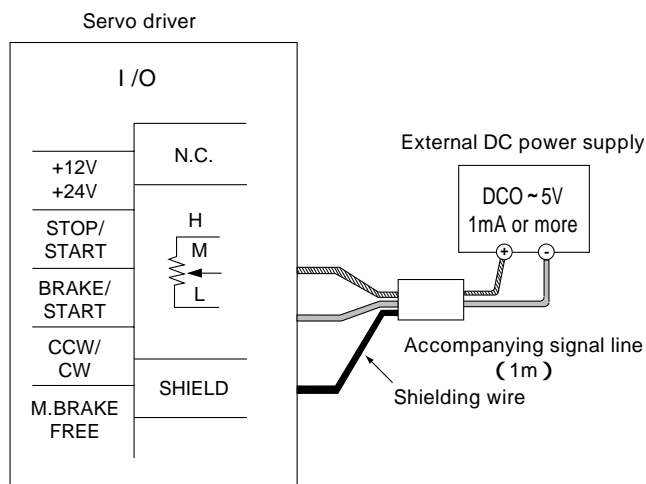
Servo driver

I /O

+12V
+24V

N.C.

STOP/
START

H
M
L

BRAKE/
START

CCW/
CW

SHIELD

M.BRAKE
FREE

External DC power supply

DCO ~ 5V
1mA or more

+ -

Accompanying signal line
(1m)

Shielding wire